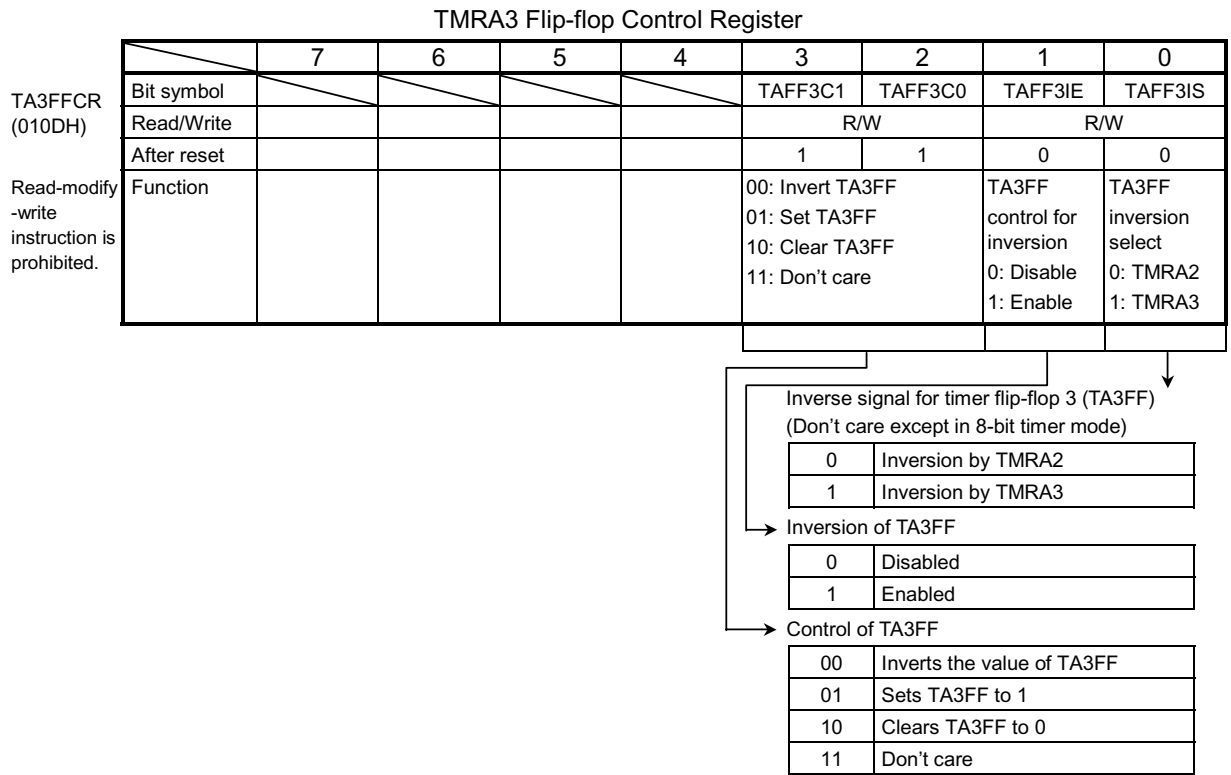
TMRA3 Flip-flop Control Register

TA3FFCR
(010DH)

Read-modify-write instruction is prohibited.

| | 7 | 6 | 5 | 4 | 3 | 2 | 1 | 0 |
|---|---|---|---|---|---|---|---|---|
| Bit symbol | | | | | TAFF3C1 | TAFF3C0 | TAFF3IE | TAFF3IS |
| Read/Write | | | | | R/W | | R/W | |
| After reset | | | | | 1 | 1 | 0 | 0 |
| Function | | | | | 00: Invert TA3FF 01: Set TA3FF 10: Clear TA3FF 11: Don't care | | TA3FF control for inversion 0: Disable 1: Enable | TA3FF inversion select 0: TMRA2 1: TMRA3 |

Inverse signal for timer flip-flop 3 (TA3FF)
(Don't care except in 8-bit timer mode)

| 0 | Inversion by TMRA2 |
|---|---|
| 1 | Inversion by TMRA3 |

Inversion of TA3FF

| 0 | Disabled |
|---|---|
| 1 | Enabled |

Control of TA3FF

| 00 | Inverts the value of TA3FF |
|---|---|
| 01 | Sets TA3FF to 1 |
| 10 | Clears TA3FF to 0 |
| 11 | Don't care |